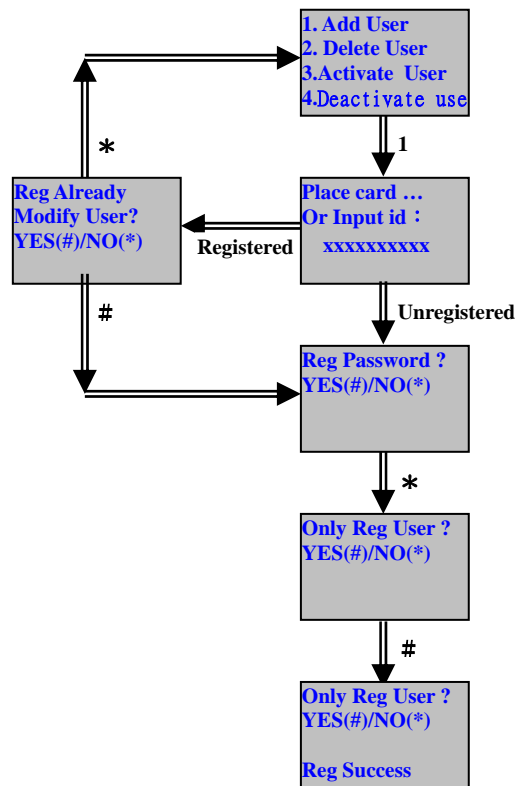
1. Add User
2. Delete User
3.Activate User
4.Deactivate use

1

*

Reg Already
Modify User?
YES(#)/NO(*)

Registered

Place card …
Or Input id：
xxxxxxxxxx

Unregistered

#

Reg Password ?
YES(#)/NO(*)

*

Only Reg User ?
YES(#)/NO(*)

#

Only Reg User ?
YES(#)/NO(*)

Reg Success